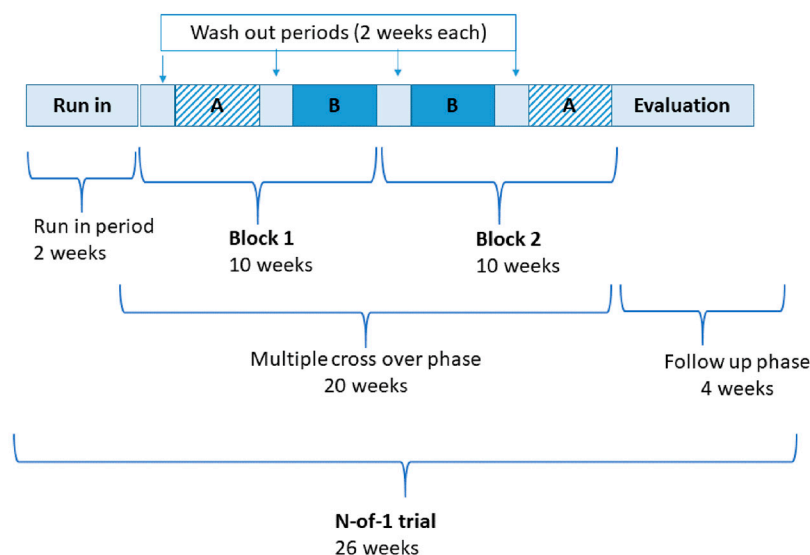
Wash out periods (2 weeks each)

Run in | A | B | B | A | Evaluation

Run in period
2 weeks

Block 1
10 weeks

Block 2
10 weeks

Multiple cross over phase
20 weeks

Follow up phase
4 weeks

N-of-1 trial
26 weeks